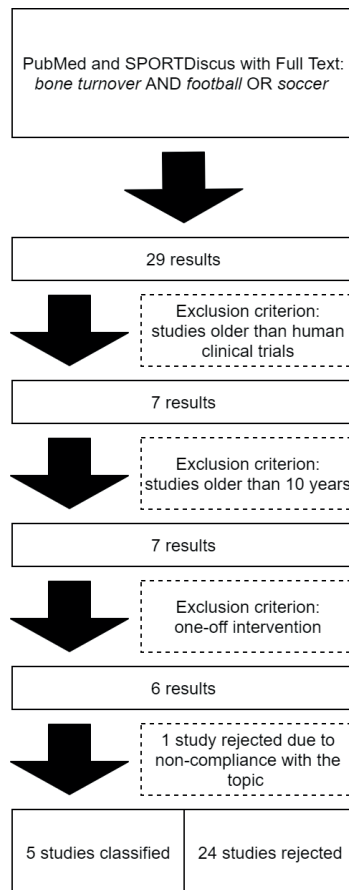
PubMed and SPORTDiscus with Full Text: *bone turnover* AND *football* OR *soccer*

29 results

Exclusion criterion: studies older than human clinical trials

7 results

Exclusion criterion: studies older than 10 years

7 results

Exclusion criterion: one-off intervention

6 results

1 study rejected due to non-compliance with the topic

| 5 studies classified | 24 studies rejected |
|---|---|